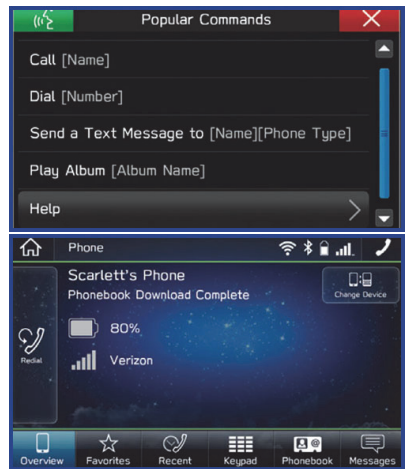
Popular Commands

Call [Name]

Dial [Number]

Send a Text Message to [Name][Phone Type]

Play Album [Album Name]

Help

Phone

Scarlett's Phone

Phonebook Download Complete

Change Device

80%

Verizon

Redial

Overview Favorites Recent Keypad Phonebook Messages